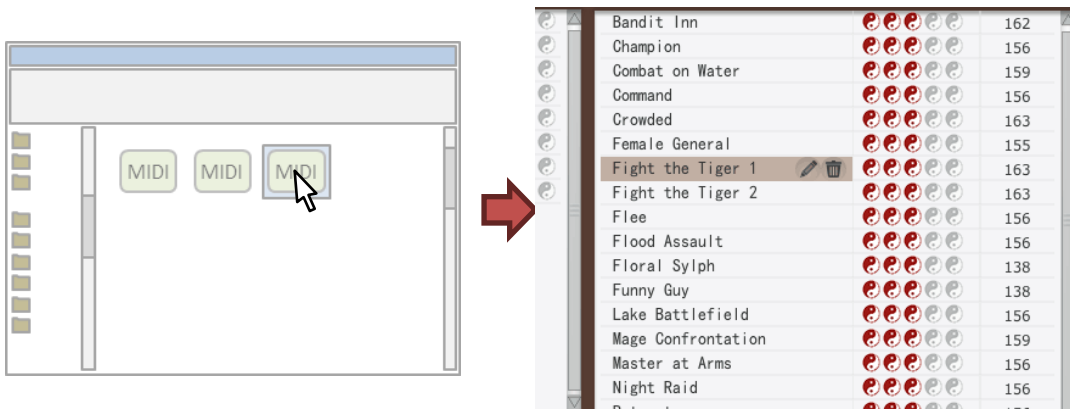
MIDI MIDI MIDI

| | |
|---|---|
| Bandit Inn | 162 |
| Champion | 156 |
| Combat on Water | 159 |
| Command | 156 |
| Crowded | 163 |
| Female General | 155 |
| Fight the Tiger 1 | 163 |
| Fight the Tiger 2 | 163 |
| Flee | 156 |
| Flood Assault | 156 |
| Floral Sylph | 138 |
| Funny Guy | 138 |
| Lake Battlefield | 156 |
| Mage Confrontation | 159 |
| Master at Arms | 156 |
| Night Raid | 156 |